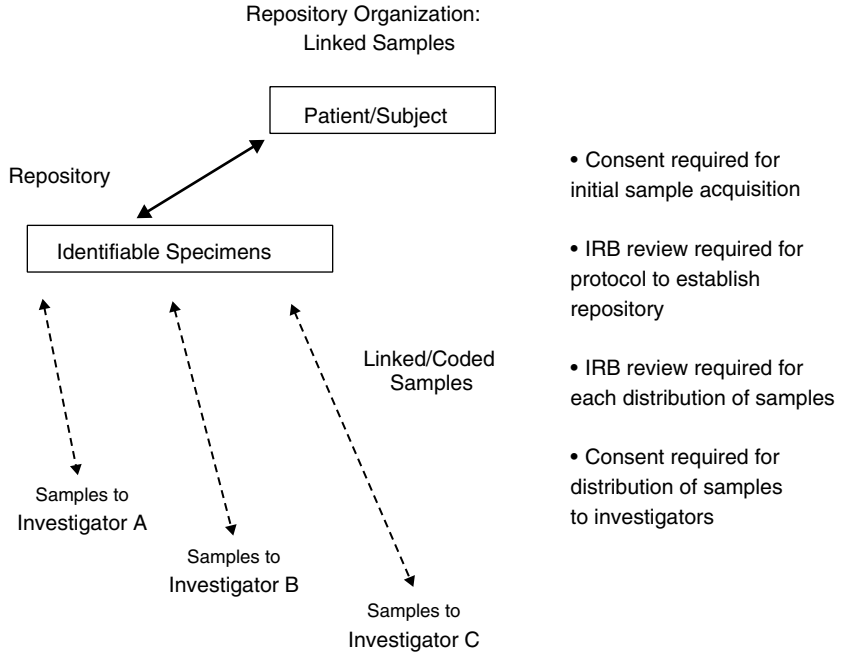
Repository Organization:
Linked Samples

Patient/Subject

Repository

Identifiable Specimens

Linked/Coded Samples

Samples to Investigator A

Samples to Investigator B

Samples to Investigator C

• Consent required for initial sample acquisition

• IRB review required for protocol to establish repository

• IRB review required for each distribution of samples

• Consent required for distribution of samples to investigators